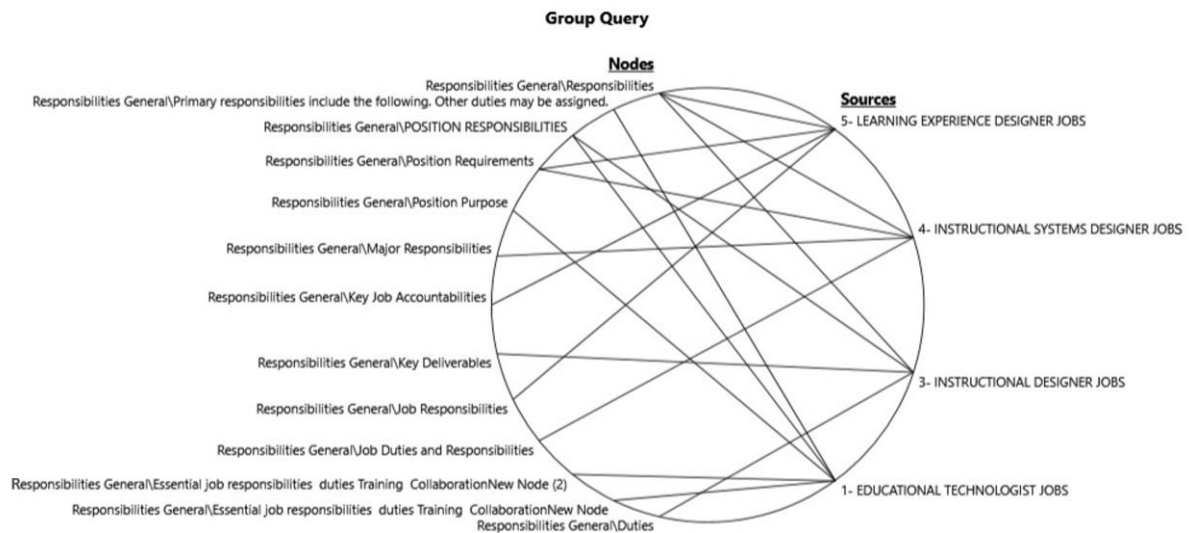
Group Query

Nodes

Responsibilities General\Responsibilities

Responsibilities General\Primary responsibilities include the following. Other duties may be assigned.

Responsibilities General\POSITION RESPONSIBILITIES

Responsibilities General\Position Requirements

Responsibilities General\Position Purpose

Responsibilities General\Major Responsibilities

Responsibilities General\Key Job Accountabilities

Responsibilities General\Key Deliverables

Responsibilities General\Job Responsibilities

Responsibilities General\Job Duties and Responsibilities

Responsibilities General\Essential job responsibilities duties Training CollaborationNew Node (2)

Responsibilities General\Essential job responsibilities duties Training CollaborationNew Node

Responsibilities General\Duties

Sources

5- LEARNING EXPERIENCE DESIGNER JOBS

4- INSTRUCTIONAL SYSTEMS DESIGNER JOBS

3- INSTRUCTIONAL DESIGNER JOBS

1- EDUCATIONAL TECHNOLOGIST JOBS